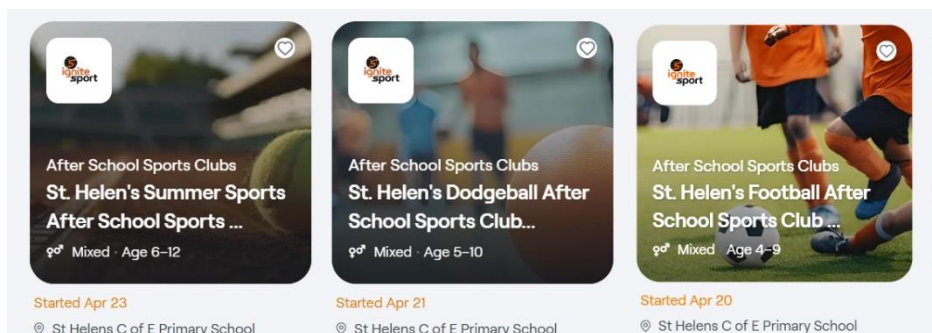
ignite sport

After School Sports Clubs

St. Helen's Summer Sports After School Sports ...

⚥ Mixed · Age 6–12

Started Apr 23

St Helens C of E Primary School

ignite sport

After School Sports Clubs

St. Helen's Dodgeball After School Sports Club...

⚥ Mixed · Age 5–10

Started Apr 21

St Helens C of E Primary School

ignite sport

After School Sports Clubs

St. Helen's Football After School Sports Club ...

⚥ Mixed · Age 4–9

Started Apr 20

St Helens C of E Primary School